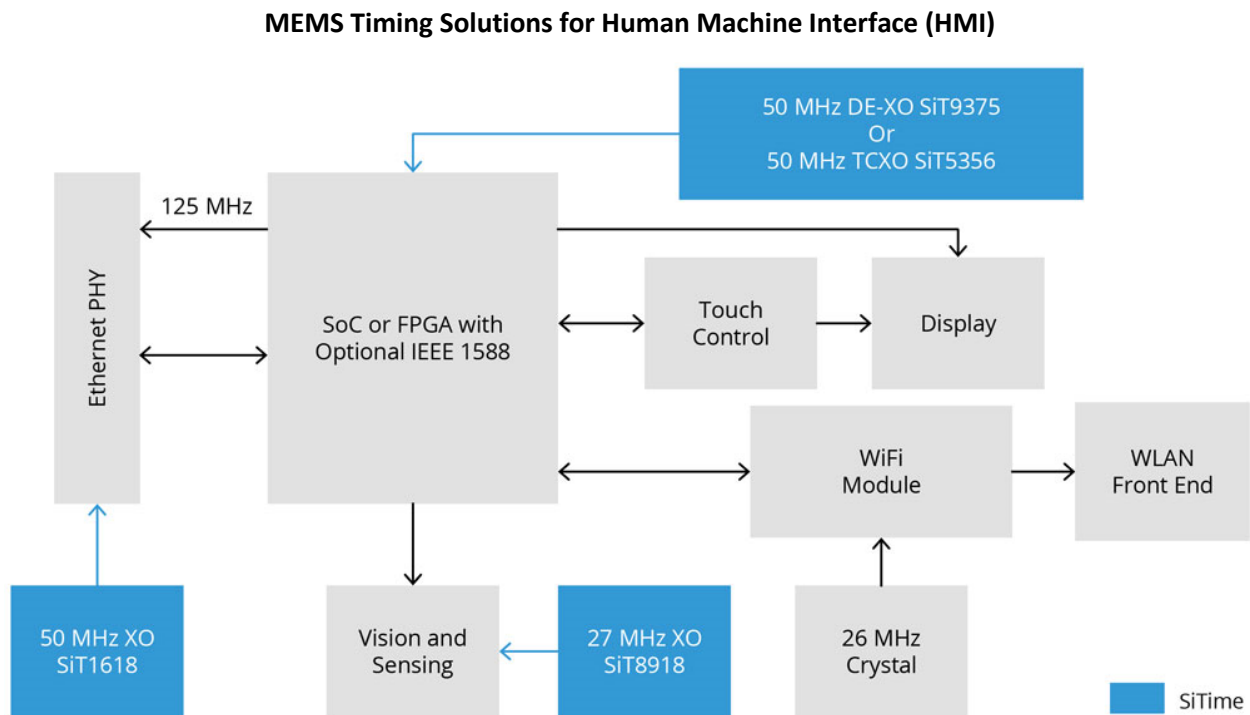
**MEMS Timing Solutions for Human Machine Interface (HMI)**

50 MHz DE-XO SiT9375
Or
50 MHz TCXO SiT5356

125 MHz

Ethernet PHY

SoC or FPGA with Optional IEEE 1588

Touch Control

Display

WiFi Module

WLAN Front End

50 MHz XO SiT1618

Vision and Sensing

27 MHz XO SiT8918

26 MHz Crystal

SiTime